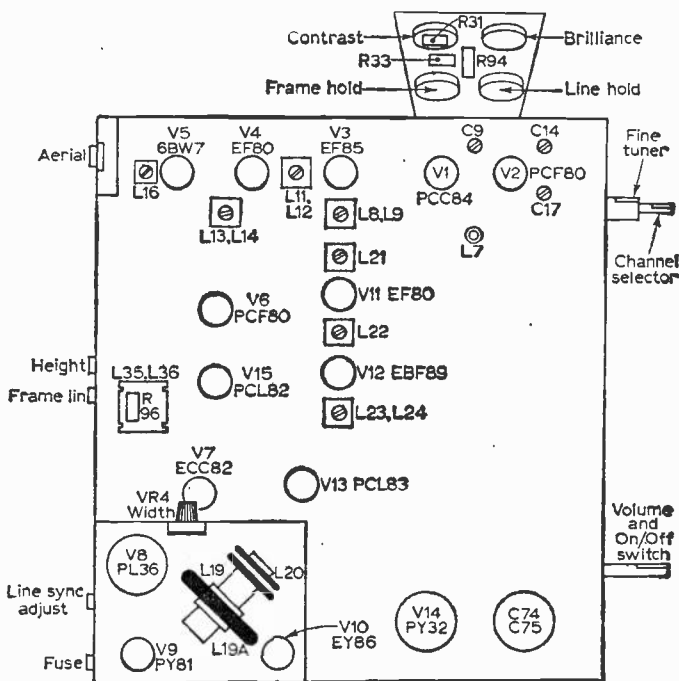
Contrast
R31
Brilliance
R33
R94
Frame hold
Line hold
Aerial
V5
6BW7
V4
EF80
V3
EF85
C9
C14
Fine tuner
L16
L11, L12
V1
PCC84
V2
PCF80
C17
L13, L14
L8, L9
L21
L7
Channel selector
V6
PCF80
V11 EF80
L22
Height
Frame lin
L35, L36
R
96
V15
PCL82
V12 EBF89
L23, L24
V7
ECC82
V13 PCL83
VR4
Width
Volume and On/Off switch
V8
PL36
L19
L20
Line sync adjust
V14
PY32
C74
C75
V10
EY86
L19A
Fuse
V9
PY81